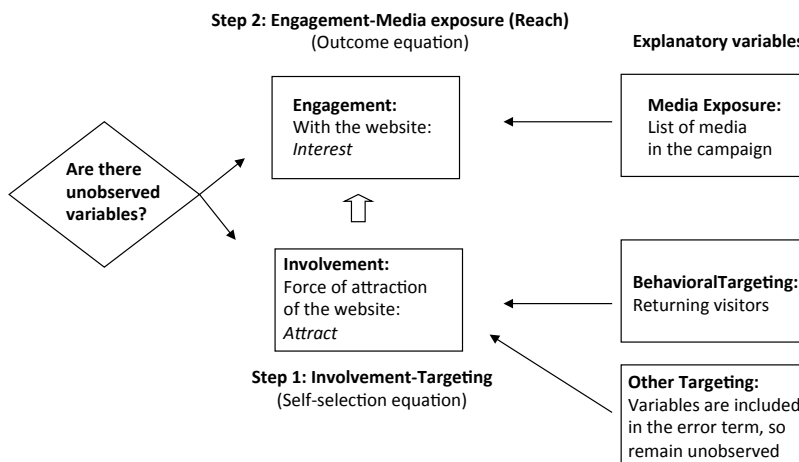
Step 2: Engagement-Media exposure (Reach)
(Outcome equation)

Explanatory variables

Engagement:
With the website:
*Interest*

Media Exposure:
List of media
in the campaign

Are there unobserved variables?

Involvement:
Force of attraction of the website:
*Attract*

BehavioralTargeting:
Returning visitors

Step 1: Involvement-Targeting
(Self-selection equation)

Other Targeting:
Variables are included in the error term, so remain unobserved